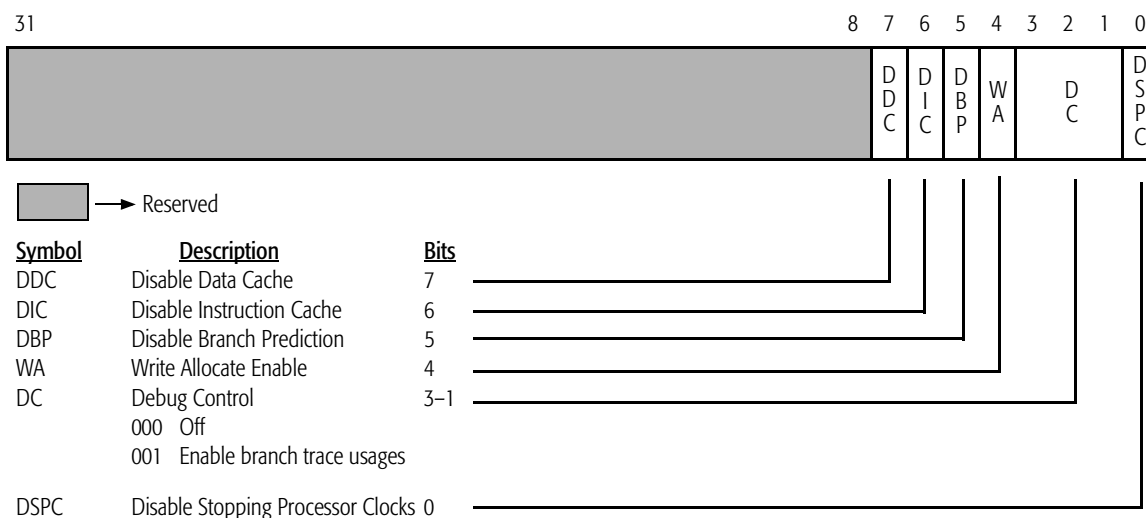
31 8 7 6 5 4 3 2 1 0

| | DDC | DIC | DBP | WA | DC | DSPC |
|---|---|---|---|---|---|---|

Reserved

| Symbol | Description | Bits |
|---|---|---|
| DDC | Disable Data Cache | 7 |
| DIC | Disable Instruction Cache | 6 |
| DBP | Disable Branch Prediction | 5 |
| WA | Write Allocate Enable | 4 |
| DC | Debug Control<br>000 Off<br>001 Enable branch trace usages | 3–1 |
| DSPC | Disable Stopping Processor Clocks | 0 |